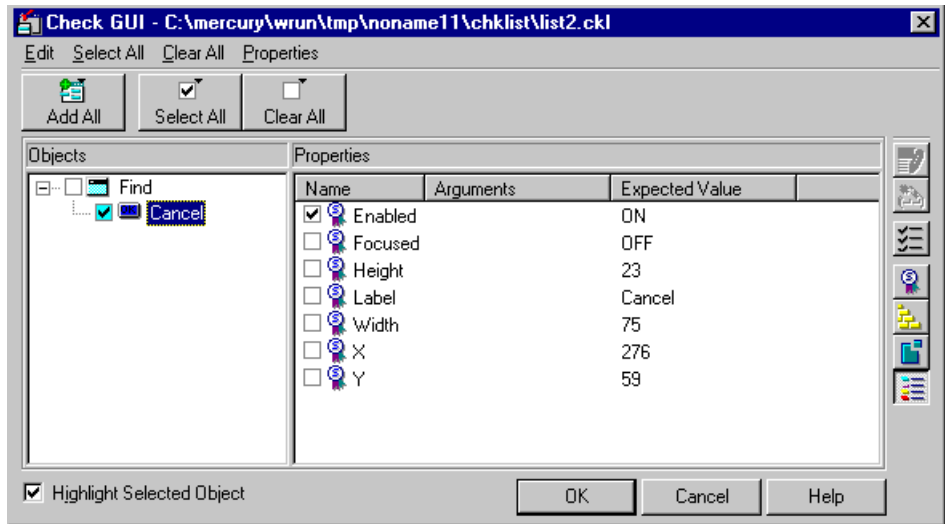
Check GUI - C:\mercury\wrun\tmp\noname11\chklist\list2.ckl

Edit Select All Clear All Properties

Add All Select All Clear All

Objects

Find
Cancel

Properties

| Name | Arguments | Expected Value |
|---|---|---|
| Enabled | | ON |
| Focused | | OFF |
| Height | | 23 |
| Label | | Cancel |
| Width | | 75 |
| X | | 276 |
| Y | | 59 |

Highlight Selected Object

OK Cancel Help